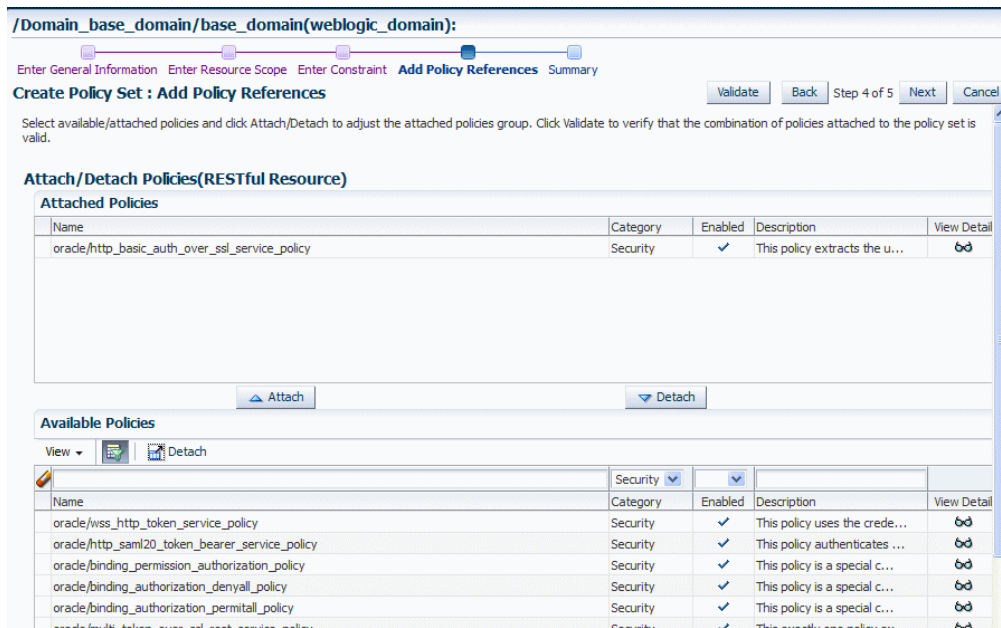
/Domain_base_domain/base_domain(weblogic_domain):

Enter General Information   Enter Resource Scope   Enter Constraint   Add Policy References   Summary

Create Policy Set : Add Policy References

Validate   Back   Step 4 of 5   Next   Cancel

Select available/attached policies and click Attach/Detach to adjust the attached policies group. Click Validate to verify that the combination of policies attached to the policy set is valid.

Attach/Detach Policies(RESTful Resource)

Attached Policies

| Name | Category | Enabled | Description | View Detail |
|---|---|---|---|---|
| oracle/http_basic_auth_over_ssl_service_policy | Security | ✓ | This policy extracts the u... | |

Attach   Detach

Available Policies

View   Detach

| | Security | | | |
|---|---|---|---|---|
| Name | Category | Enabled | Description | View Detail |
| oracle/wss_http_token_service_policy | Security | ✓ | This policy uses the crede... | |
| oracle/http_saml20_token_bearer_service_policy | Security | ✓ | This policy authenticates ... | |
| oracle/binding_permission_authorization_policy | Security | ✓ | This policy is a special c... | |
| oracle/binding_authorization_denyall_policy | Security | ✓ | This policy is a special c... | |
| oracle/binding_authorization_permitall_policy | Security | ✓ | This policy is a special c... | |
| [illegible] | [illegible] | | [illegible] | |